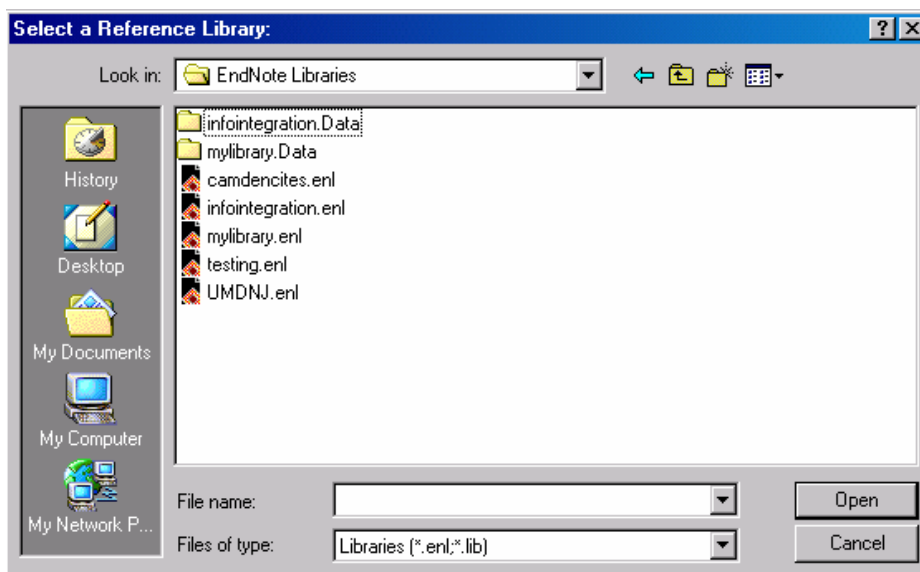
Select a Reference Library:

?

X

Look in: EndNote Libraries

History

Desktop

My Documents

My Computer

My Network P...

infointegration.Data
mylibrary.Data
camdencites.enl
infointegration.enl
mylibrary.enl
testing.enl
UMDNJ.enl

File name:

Files of type: Libraries (*.enl;*.lib)

Open

Cancel